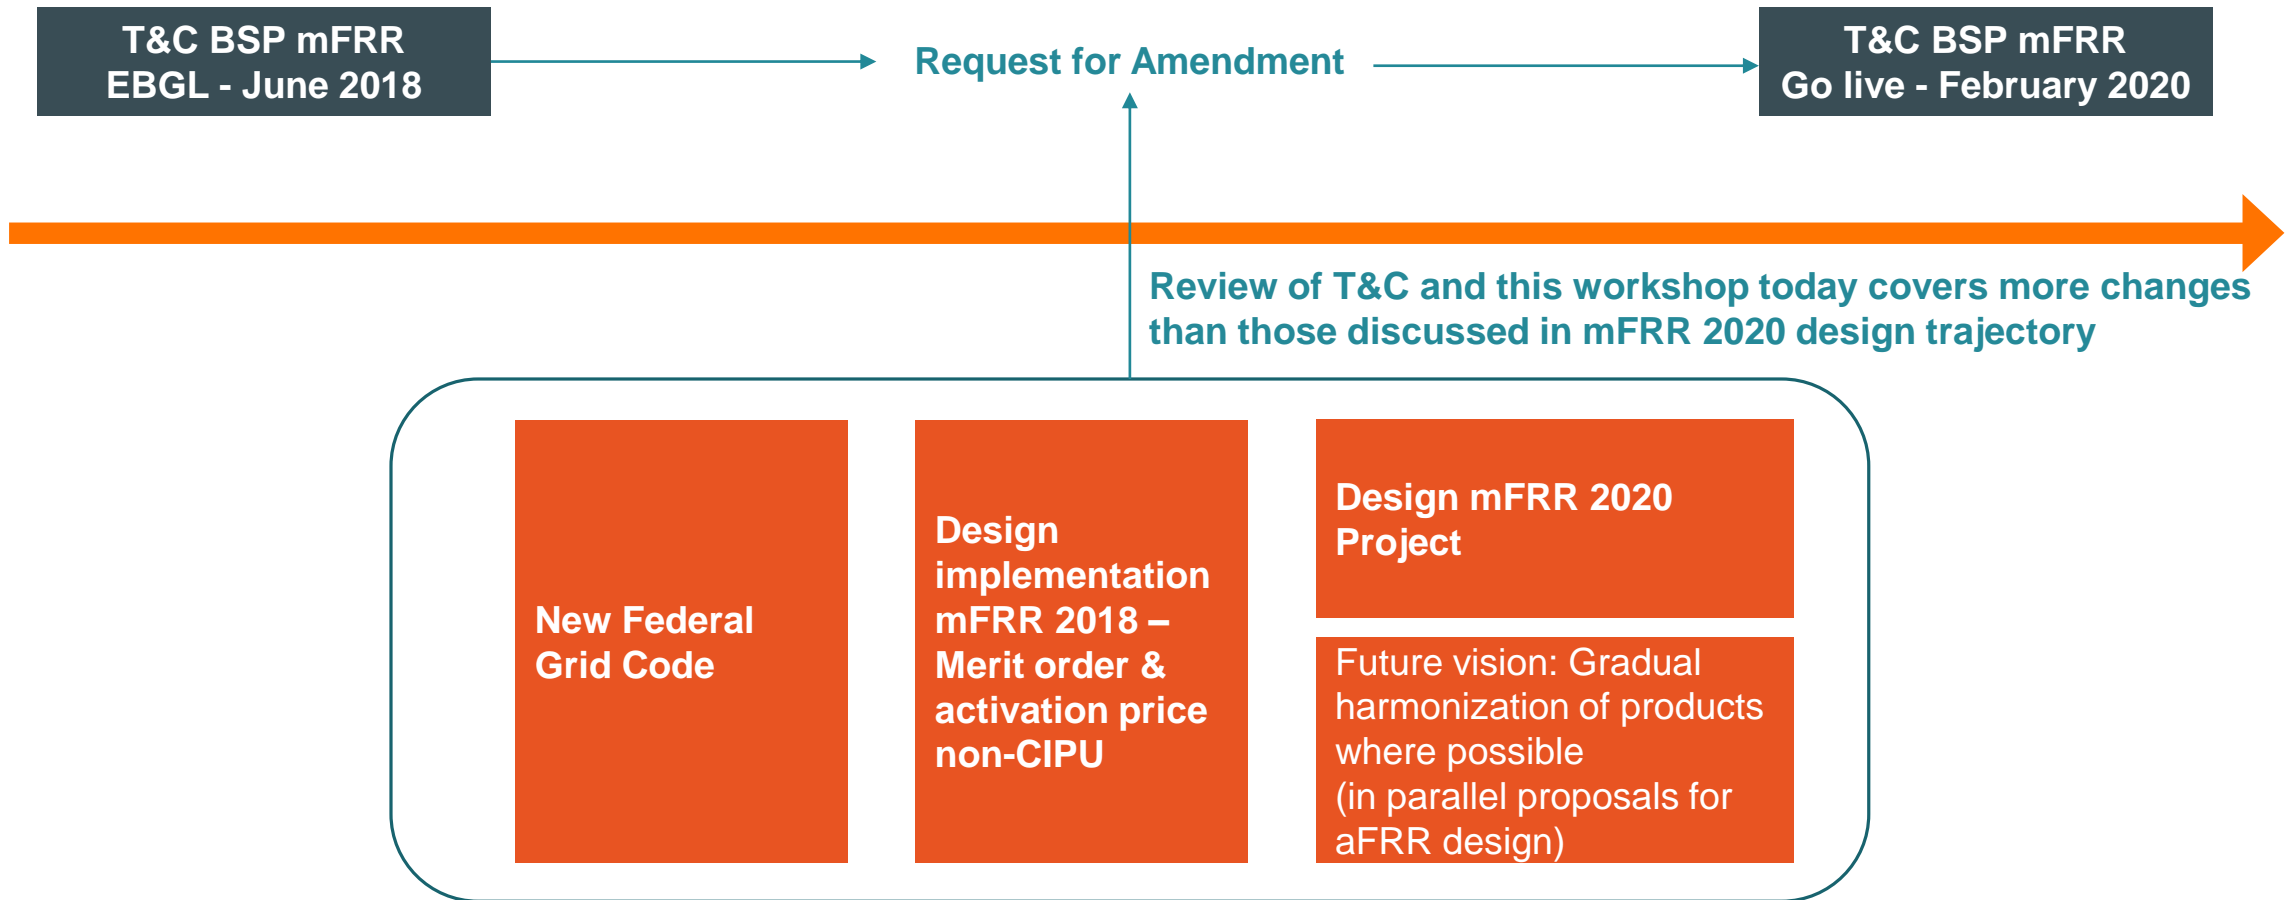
T&C BSP mFRR
EBGL - June 2018

Request for Amendment

T&C BSP mFRR
Go live - February 2020

Review of T&C and this workshop today covers more changes than those discussed in mFRR 2020 design trajectory

New Federal Grid Code

Design implementation mFRR 2018 – Merit order & activation price non-CIPU

Design mFRR 2020 Project

Future vision: Gradual harmonization of products where possible
(in parallel proposals for aFRR design)